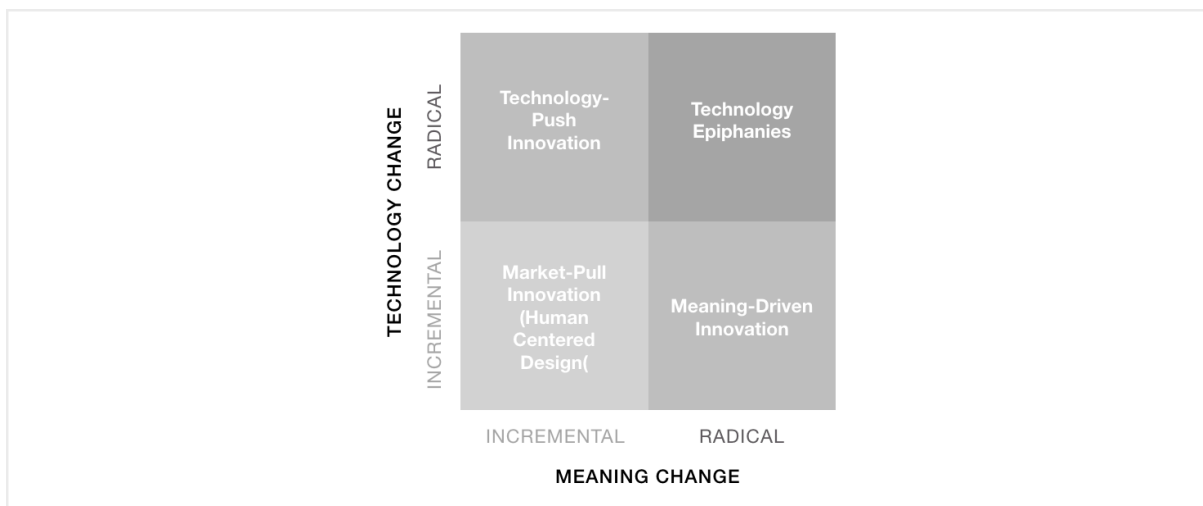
TECHNOLOGY CHANGE

RADICAL

INCREMENTAL

Technology-Push Innovation

Technology Epiphanies

Market-Pull Innovation (Human Centered Design(

Meaning-Driven Innovation

INCREMENTAL

RADICAL

MEANING CHANGE